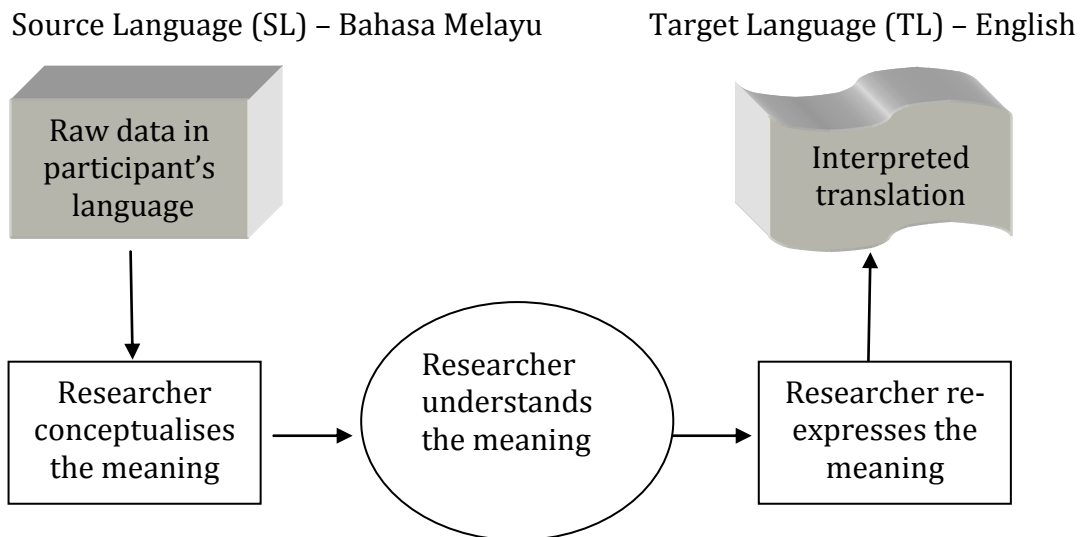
Source Language (SL) – Bahasa Melayu

Target Language (TL) – English

Raw data in participant's language

Interpreted translation

Researcher conceptualises the meaning

Researcher understands the meaning

Researcher re-expresses the meaning